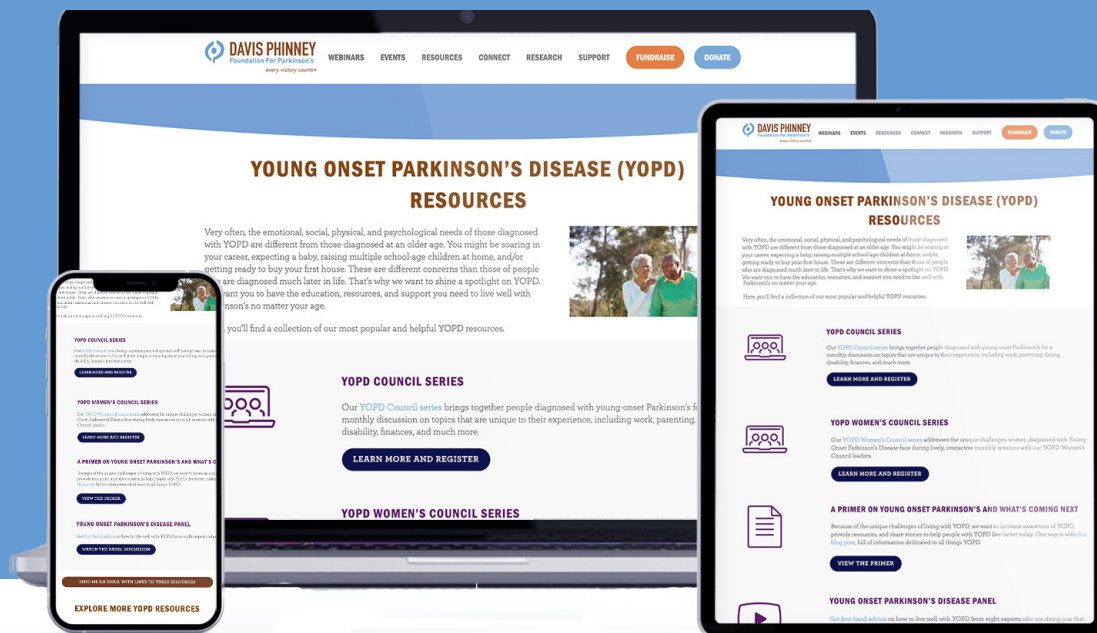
DAVIS PHINNEY
Foundation For Parkinson's
every victory counts

WEBINARS EVENTS RESOURCES CONNECT RESEARCH SUPPORT FUNDRAISE DONATE

YOUNG ONSET PARKINSON'S DISEASE (YOPD) RESOURCES

Very often, the emotional, social, physical, and psychological needs of those diagnosed with YOPD are different from those diagnosed at an older age. You might be soaring in your career, expecting a baby, raising multiple school-age children at home, and/or getting ready to buy your first house. These are different concerns than those of people who are diagnosed much later in life. That's why we want to shine a spotlight on YOPD. We want you to have the education, resources, and support you need to live well with Parkinson's no matter your age.

Here, you'll find a collection of our most popular and helpful YOPD resources.

YOPD COUNCIL SERIES

Our YOPD Council series brings together people diagnosed with young-onset Parkinson's for a monthly discussion on topics that are unique to their experience, including work, parenting, dating, disability, finances, and much more.

LEARN MORE AND REGISTER

YOPD WOMEN'S COUNCIL SERIES

Our YOPD Women's Council series addresses the unique challenges women diagnosed with Young-Onset Parkinson's Disease face during lively, interactive monthly sessions with our YOPD Women's Council leaders.

LEARN MORE AND REGISTER

A PRIMER ON YOUNG ONSET PARKINSON'S AND WHAT'S COMING NEXT

Because of the unique challenges of living with YOPD, we want to increase awareness of YOPD, provide resources, and share stories to help people with YOPD live better today. One way is with this blog post, full of information dedicated to all things YOPD.

VIEW THE PRIMER

YOUNG ONSET PARKINSON'S DISEASE PANEL

Get first-hand advice on how to live well with YOPD from eight experts who are doing just that.

WATCH THE PANEL DISCUSSION

SEND ME AN EMAIL WITH LINKS TO THESE RESOURCES

EXPLORE MORE YOPD RESOURCES